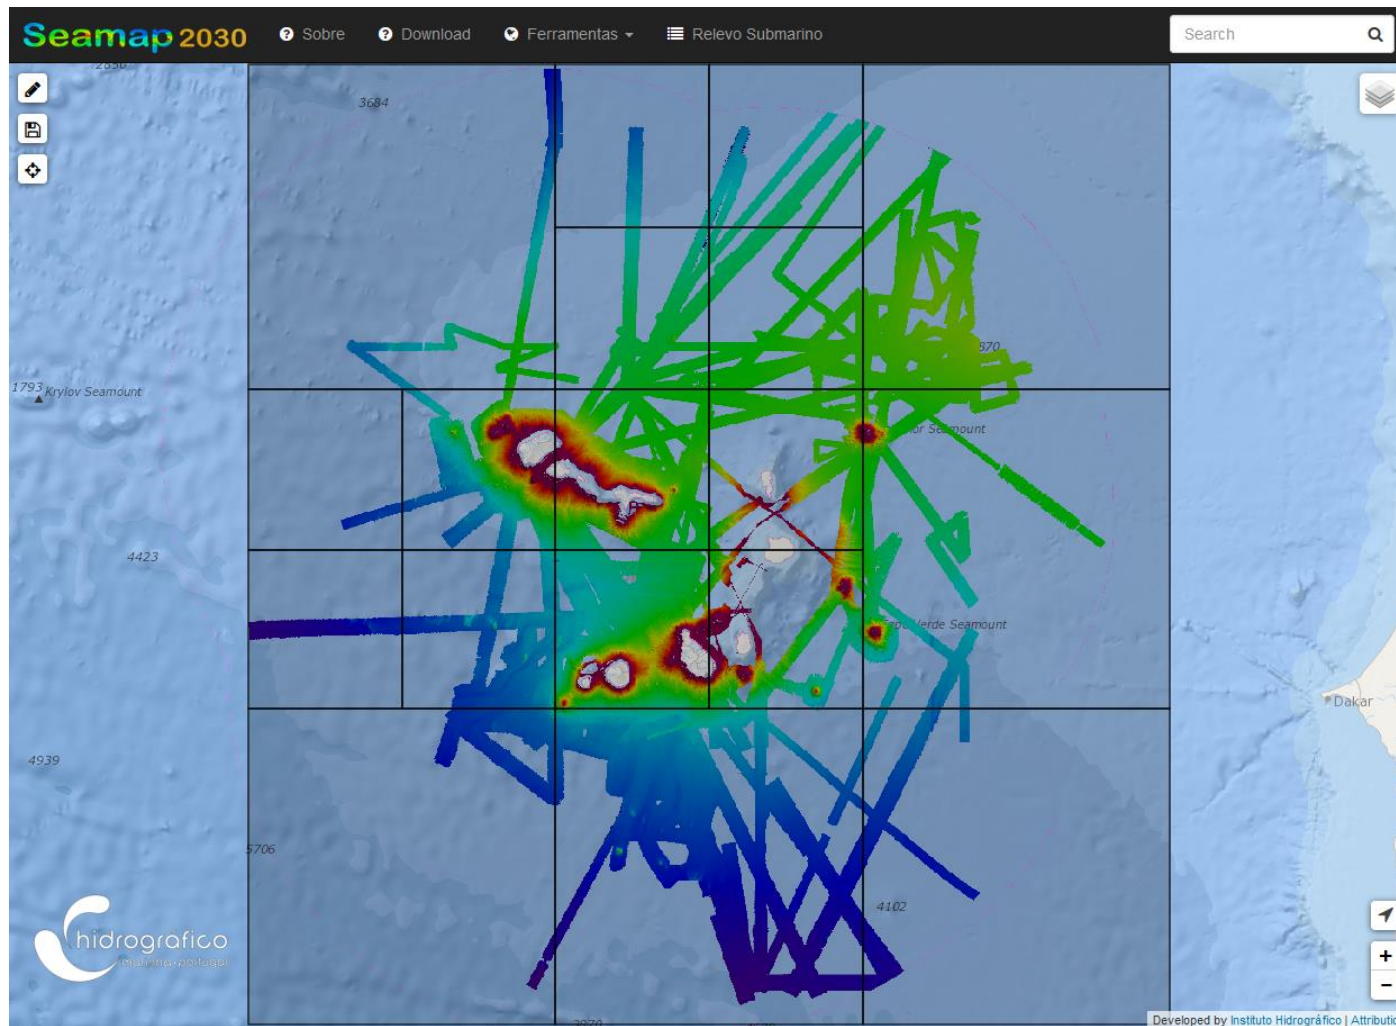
Seamap2030 Sobre Download Ferramentas Relevo Submarino

Search

3684

870

1793 Krylov Seamount

or Seamount

4423

Verde Seamount

Dakar

4939

5706

4102

hidrografico
marinha portugal

+
−

Developed by Instituto Hidrográfico | Attributi